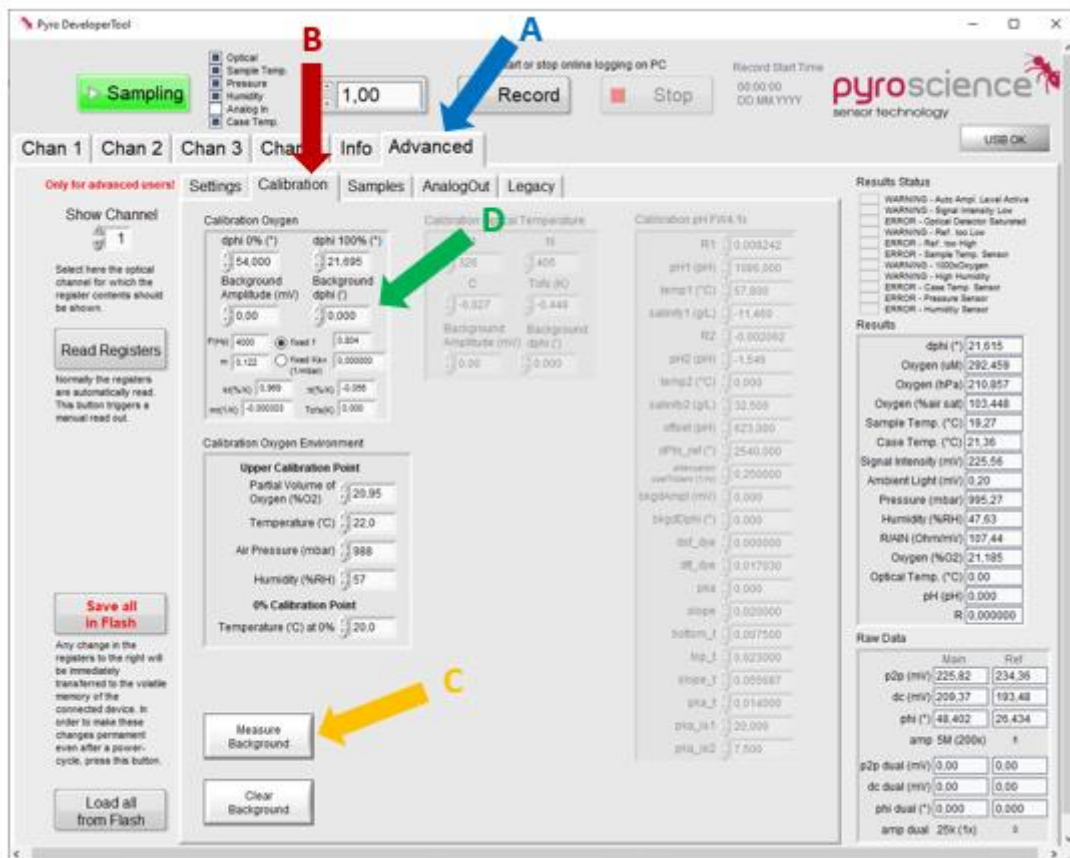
Pyro DeveloperTool

B

A

Sampling

Optical
Sample Temp.
Pressure
Humidity
Analog In
Case Temp.

1,00

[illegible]art or stop online logging on PC

Record

Stop

Record Start Time
00:00:00
DD.MM.YYYY

pyroscience
sensor technology

USB OK

Chan 1 | Chan 2 | Chan 3 | Chan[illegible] | Info | Advanced

Only for advanced users!

Settings | Calibration | Samples | AnalogOut | Legacy

Show Channel
1

Select here the optical channel for which the register contents should be shown.

Read Registers

Normally the registers are automatically read. This button triggers a manual read out.

Calibration Oxygen

dphi 0% (°)
54,000

dphi 100% (°)
21,695

Background Amplitude (mV)
0,00

Background dphi (°)
0,000

D

F(Hz) 4000
Fixed f 0,804
m 0,122
Fixed Ksv (1/mbar) 0,000000
tt(%/K) 0,969
tt(%/K) -0,056
mt(1/K) -0,000003
Tofs(K) 0,000

Calibration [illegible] Temperature

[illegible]
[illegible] 520
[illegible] 400
C
Tofs (K)
-0,027
-0,448
Background Amplitude (mV)
Background dphi (°)
0,00
0,000

Calibration pH FW4.1x

R1 0,008242
pH1 (pH) 1000,000
temp1 (°C) 57,800
salinity1 (g/L) -11,400
R2 -0,002062
pH2 (pH) -1,549
temp2 (°C) 0,000
salinity2 (g/L) 32,500
offset (pH) 623,000
dPhi_ref (°) 2540,000
attenuation coefficient (1/m) 0,250000
bkgdAmpl (mV) 0,000
bkgdDphi (°) 0,000
dsf_dye 0,000000
dtf_dye 0,017030
pka 0,000
slope 0,020000
bottom_t 0,007500
top_t 0,023000
slope_t 0,005667
pka_t 0,014000
pka_is1 20,000
pka_is2 7,500

Calibration Oxygen Environment

Upper Calibration Point
Partial Volume of Oxygen (%O2) 20,95
Temperature (°C) 22,0
Air Pressure (mbar) 988
Humidity (%RH) 57

0% Calibration Point
Temperature (°C) at 0% 20,0

Save all in Flash

Any change in the registers to the right will be immediately transferred to the volatile memory of the connected device. In order to make these changes permanent even after a power-cycle, press this button.

C

Measure Background

Load all from Flash

Clear Background

Results Status
WARNING - Auto Ampl. Level Active
WARNING - Signal Intensity Low
ERROR - Optical Detector Saturated
WARNING - Ref. too Low
ERROR - Ref. too High
ERROR - Sample Temp. Sensor
WARNING - 1000xOxygen
WARNING - High Humidity
ERROR - Case Temp. Sensor
ERROR - Pressure Sensor
ERROR - Humidity Sensor

Results
dphi (°) 21,615
Oxygen (uM) 292,459
Oxygen (hPa) 210,857
Oxygen (%air sat) 103,448
Sample Temp. (°C) 19,27
Case Temp. (°C) 21,36
Signal Intensity (mV) 225,56
Ambient Light (mV) 0,20
Pressure (mbar) 995,27
Humidity (%RH) 47,63
R/AIN (Ohm/mV) 107,44
Oxygen (%O2) 21,185
Optical Temp. (°C) 0,00
pH (pH) 0,000
R 0,000000

Raw Data
Main | Ref
p2p (mV) 225,82 | 234,36
dc (mV) 209,37 | 193,48
phi (°) 48,402 | 26,434
amp 5M (200x)
p2p dual (mV) 0,00 | 0,00
dc dual (mV) 0,00 | 0,00
phi dual (°) 0,000 | 0,000
amp dual 25k (1x)